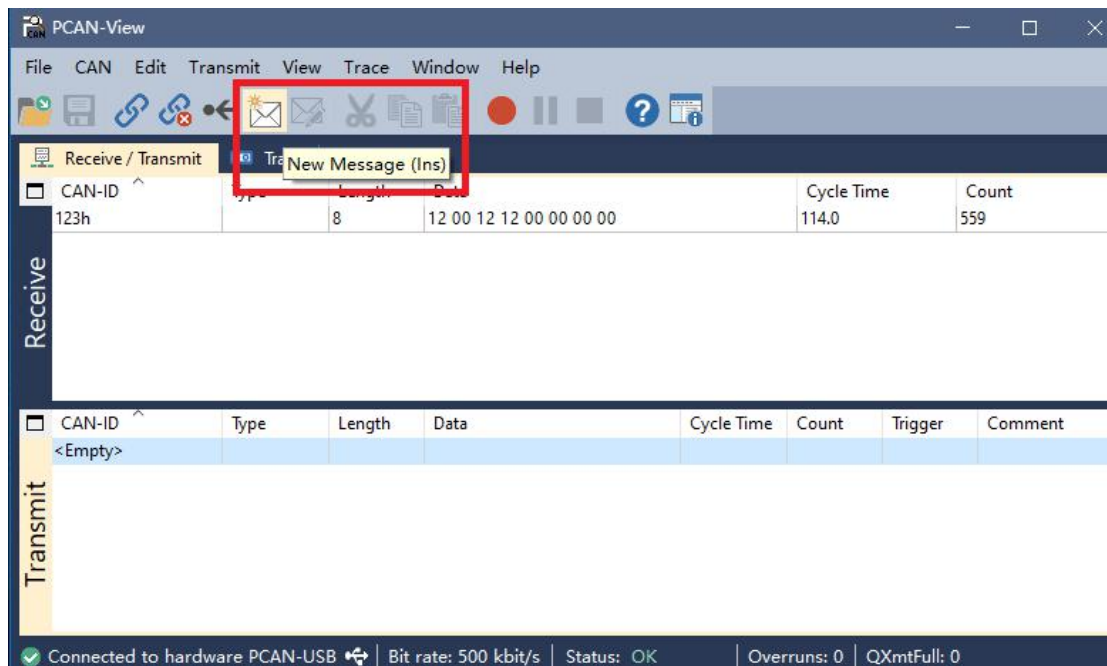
PCAN-View

File CAN Edit Transmit View Trace Window Help

Receive / Transmit Tra New Message (Ins)

| CAN-ID | Type | Length | Data | Cycle Time | Count |
|---|---|---|---|---|---|
| 123h | | 8 | 12 00 12 12 00 00 00 00 | 114.0 | 559 |

Receive

| CAN-ID | Type | Length | Data | Cycle Time | Count | Trigger | Comment |
|---|---|---|---|---|---|---|---|
| <Empty> | | | | | | | |

Transmit

Connected to hardware PCAN-USB | Bit rate: 500 kbit/s | Status: OK | Overruns: 0 | QXmtFull: 0